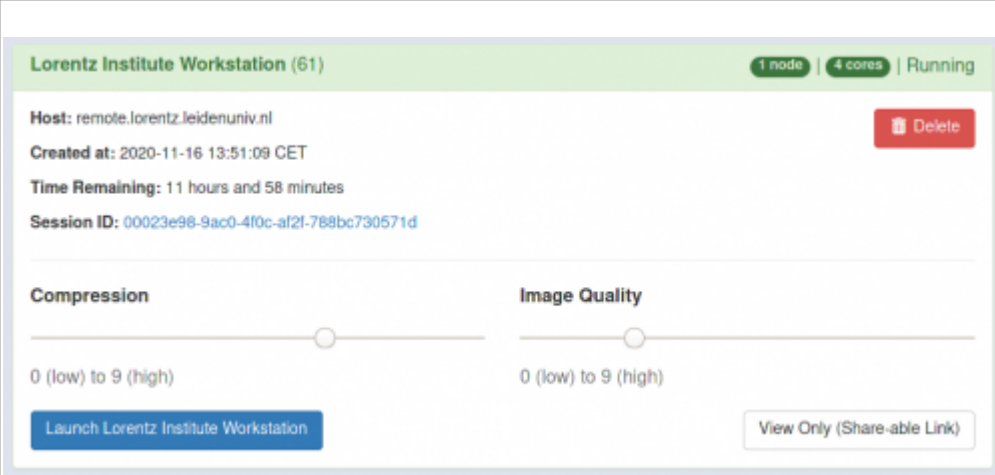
Lorentz Institute Workstation (61)

1 node | 4 cores | Running

Host: remote.lorentz.leidenuniv.nl

Delete

Created at: 2020-11-16 13:51:09 CET

Time Remaining: 11 hours and 58 minutes

Session ID: 00023e98-9ac0-4f0c-af2f-788bc730571d

Compression

0 (low) to 9 (high)

Image Quality

0 (low) to 9 (high)

Launch Lorentz Institute Workstation

View Only (Share-able Link)